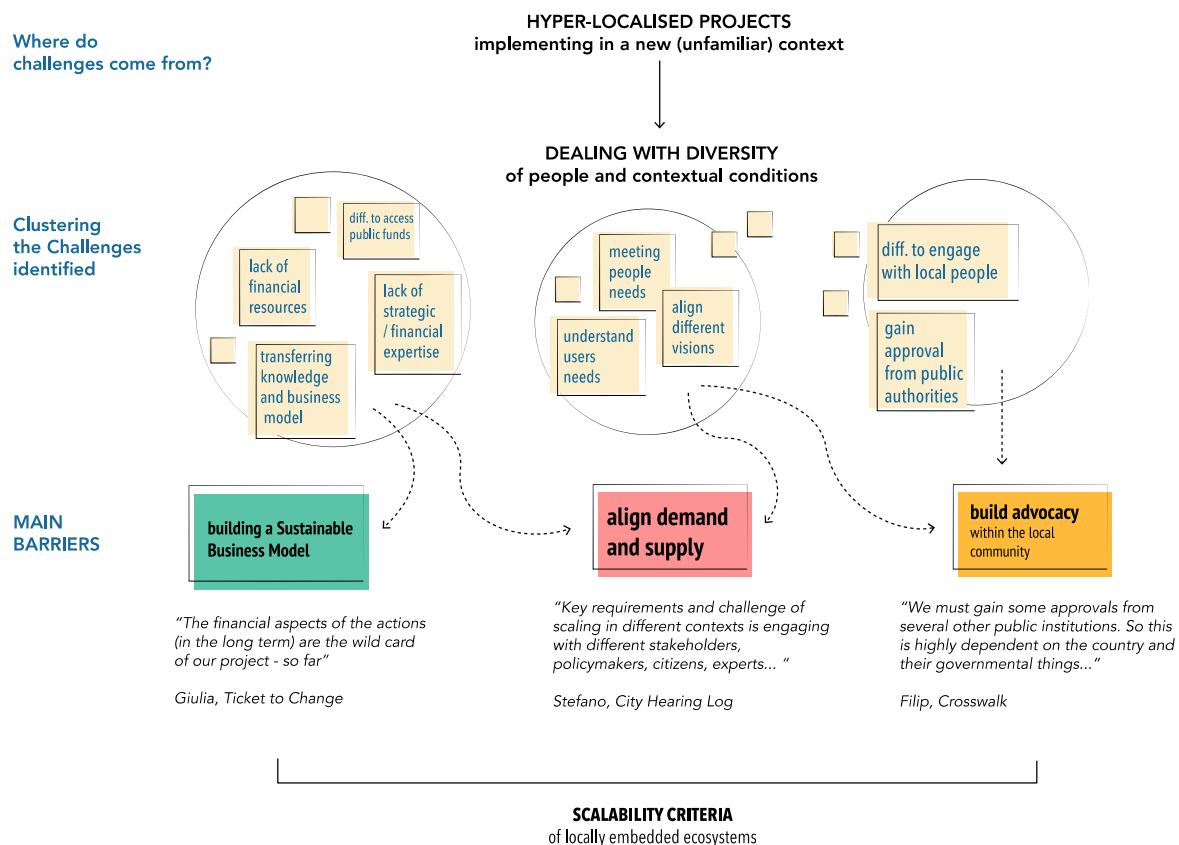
Where do challenges come from?

HYPER-LOCALISED PROJECTS
implementing in a new (unfamiliar) context

DEALING WITH DIVERSITY
of people and contextual conditions

Clustering the Challenges identified

diff. to access public funds

lack of financial resources

lack of strategic / financial expertise

transferring knowledge and business model

meeting people needs

align different visions

understand users needs

diff. to engage with local people

gain approval from public authorities

MAIN BARRIERS

building a Sustainable Business Model

align demand and supply

build advocacy within the local community

"The financial aspects of the actions (in the long term) are the wild card of our project - so far"

Giulia, Ticket to Change

"Key requirements and challenge of scaling in different contexts is engaging with different stakeholders, policymakers, citizens, experts... "

Stefano, City Hearing Log

"We must gain some approvals from several other public institutions. So this is highly dependent on the country and their governmental things..."

Filip, Crosswalk

SCALABILITY CRITERIA
of locally embedded ecosystems